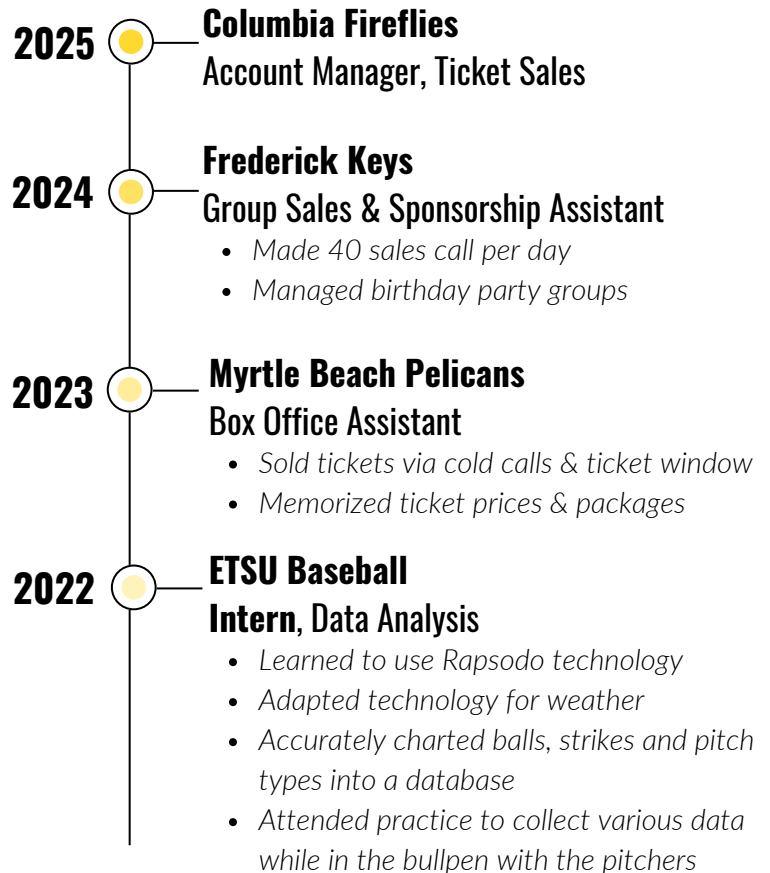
2025 Columbia Fireflies
Account Manager, Ticket Sales

2024 Frederick Keys
Group Sales & Sponsorship Assistant
- Made 40 sales call per day
- Managed birthday party groups

2023 Myrtle Beach Pelicans
Box Office Assistant
- Sold tickets via cold calls & ticket window
- Memorized ticket prices & packages

2022 ETSU Baseball
Intern, Data Analysis
- Learned to use Rapsodo technology
- Adapted technology for weather
- Accurately charted balls, strikes and pitch types into a database
- Attended practice to collect various data while in the bullpen with the pitchers